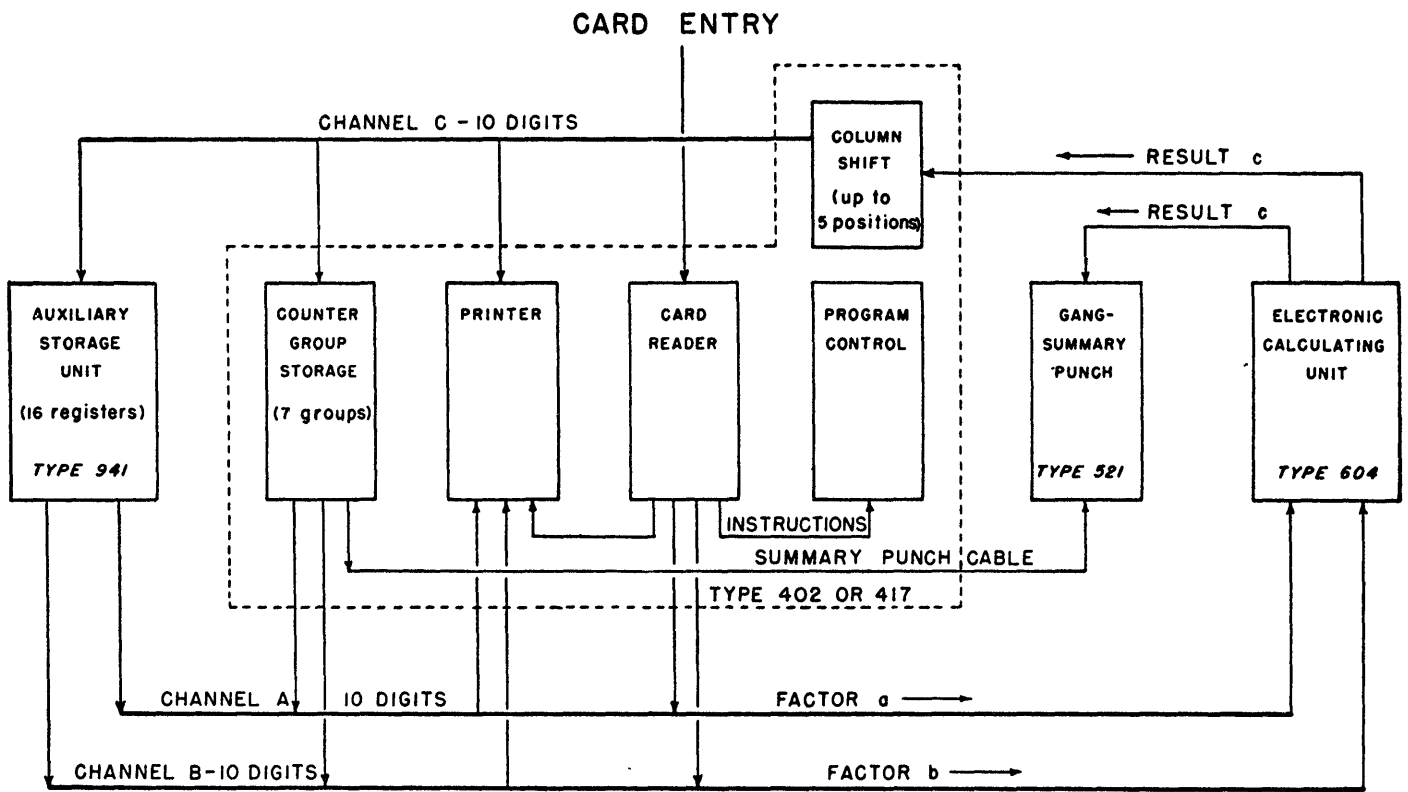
CARD ENTRY

CHANNEL C - 10 DIGITS

COLUMN SHIFT (up to 5 positions)

RESULT c

RESULT c

AUXILIARY STORAGE UNIT (16 registers) TYPE 941

COUNTER GROUP STORAGE (7 groups)

PRINTER

CARD READER

PROGRAM CONTROL

GANG-SUMMARY PUNCH TYPE 521

ELECTRONIC CALCULATING UNIT TYPE 604

INSTRUCTIONS

SUMMARY PUNCH CABLE

TYPE 402 OR 417

CHANNEL A 10 DIGITS

FACTOR a

CHANNEL B-10 DIGITS

FACTOR b